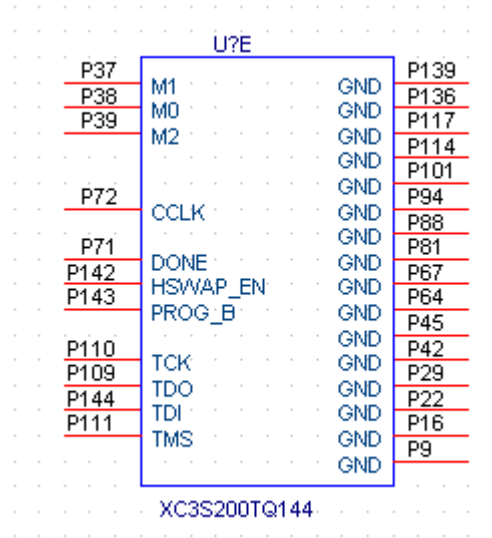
U?E

P37 M1
P38 M0
P39 M2

P72 CCLK

P71 DONE
P142 HSWAP_EN
P143 PROG_B

P110 TCK
P109 TDO
P144 TDI
P111 TMS

GND P139
GND P136
GND P117
GND P114
GND P101
GND P94
GND P88
GND P81
GND P67
GND P64
GND P45
GND P42
GND P29
GND P22
GND P16
GND P9
GND

XC3S200TQ144